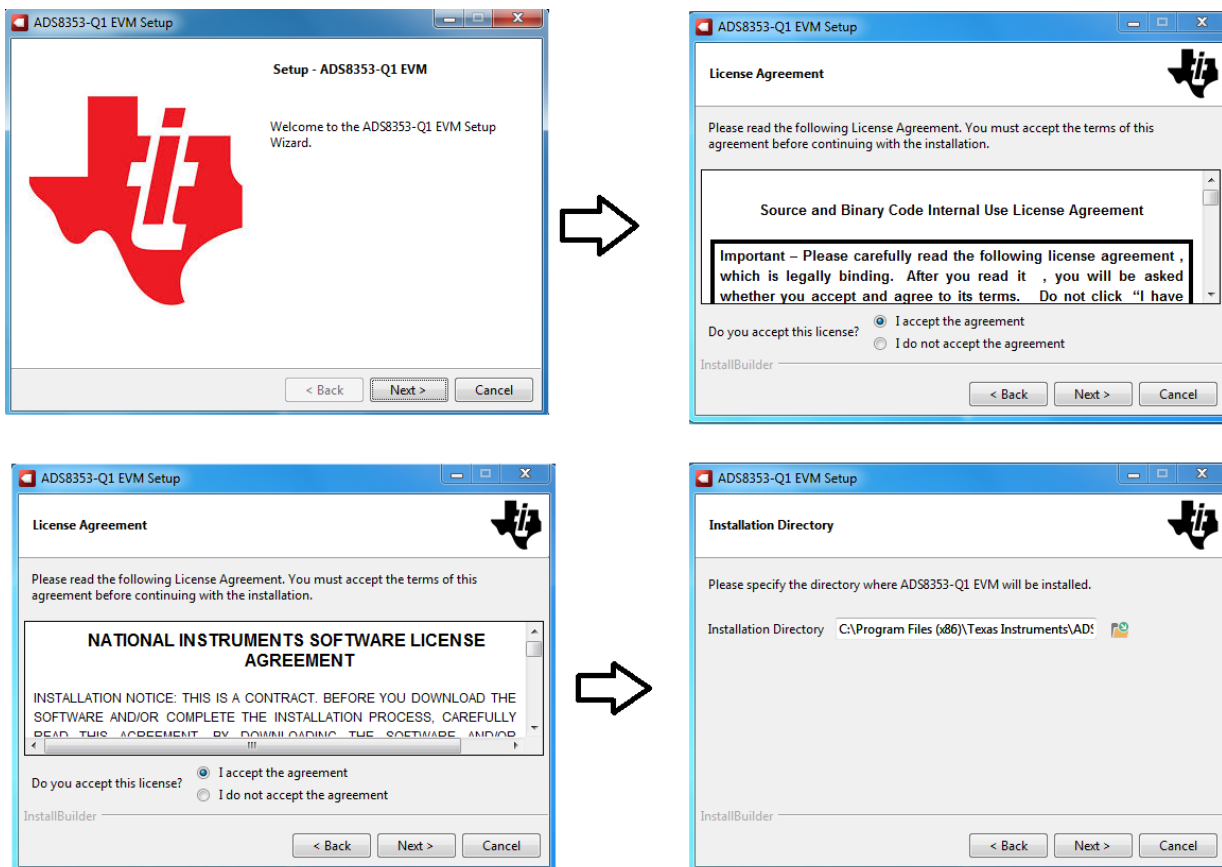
ADS8353-Q1 EVM Setup

Setup - ADS8353-Q1 EVM

Welcome to the ADS8353-Q1 EVM Setup Wizard.

< Back Next > Cancel

ADS8353-Q1 EVM Setup

License Agreement

Please read the following License Agreement. You must accept the terms of this agreement before continuing with the installation.

Source and Binary Code Internal Use License Agreement

Important – Please carefully read the following license agreement , which is legally binding. After you read it , you will be asked whether you accept and agree to its terms. Do not click "I have

Do you accept this license? I accept the agreement

I do not accept the agreement

InstallBuilder

< Back Next > Cancel

ADS8353-Q1 EVM Setup

License Agreement

Please read the following License Agreement. You must accept the terms of this agreement before continuing with the installation.

NATIONAL INSTRUMENTS SOFTWARE LICENSE AGREEMENT

INSTALLATION NOTICE: THIS IS A CONTRACT. BEFORE YOU DOWNLOAD THE SOFTWARE AND/OR COMPLETE THE INSTALLATION PROCESS, CAREFULLY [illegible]

Do you accept this license? I accept the agreement

I do not accept the agreement

InstallBuilder

< Back Next > Cancel

ADS8353-Q1 EVM Setup

Installation Directory

Please specify the directory where ADS8353-Q1 EVM will be installed.

Installation Directory C:\Program Files (x86)\Texas Instruments\ADS

InstallBuilder

< Back Next > Cancel